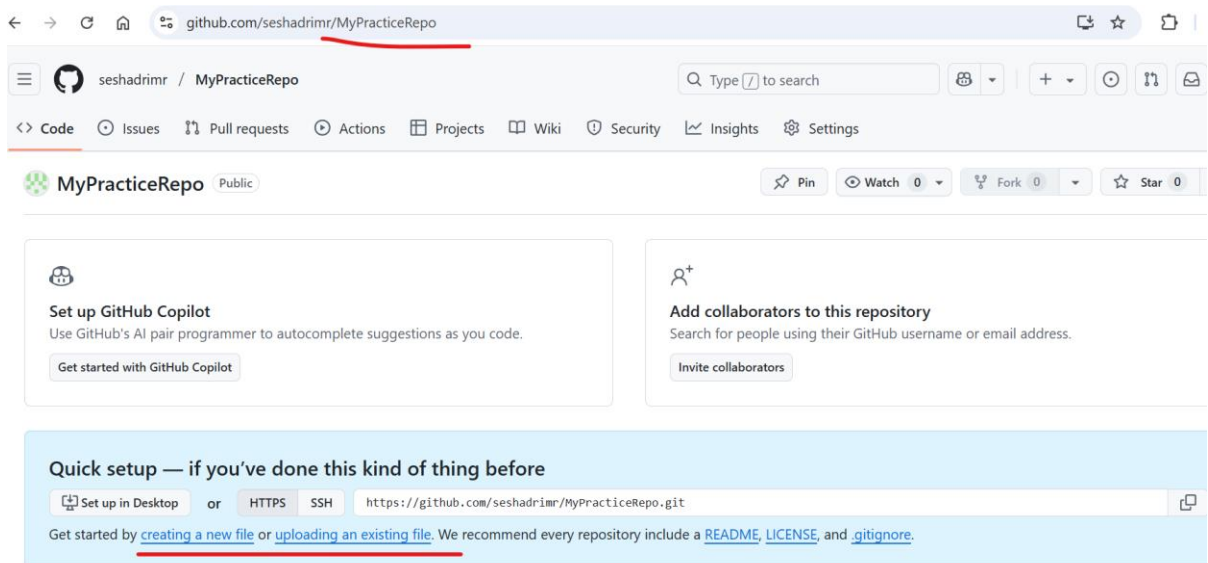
github.com/seshadrimr/MyPracticeRepo

seshadrimr / MyPracticeRepo

Type / to search

<> Code Issues Pull requests Actions Projects Wiki Security Insights Settings

MyPracticeRepo Public

Pin Watch 0 Fork 0 Star 0

Set up GitHub Copilot
Use GitHub's AI pair programmer to autocomplete suggestions as you code.
Get started with GitHub Copilot

Add collaborators to this repository
Search for people using their GitHub username or email address.
Invite collaborators

Quick setup — if you've done this kind of thing before
Set up in Desktop or HTTPS SSH https://github.com/seshadrimr/MyPracticeRepo.git
Get started by creating a new file or uploading an existing file. We recommend every repository include a README, LICENSE, and .gitignore.